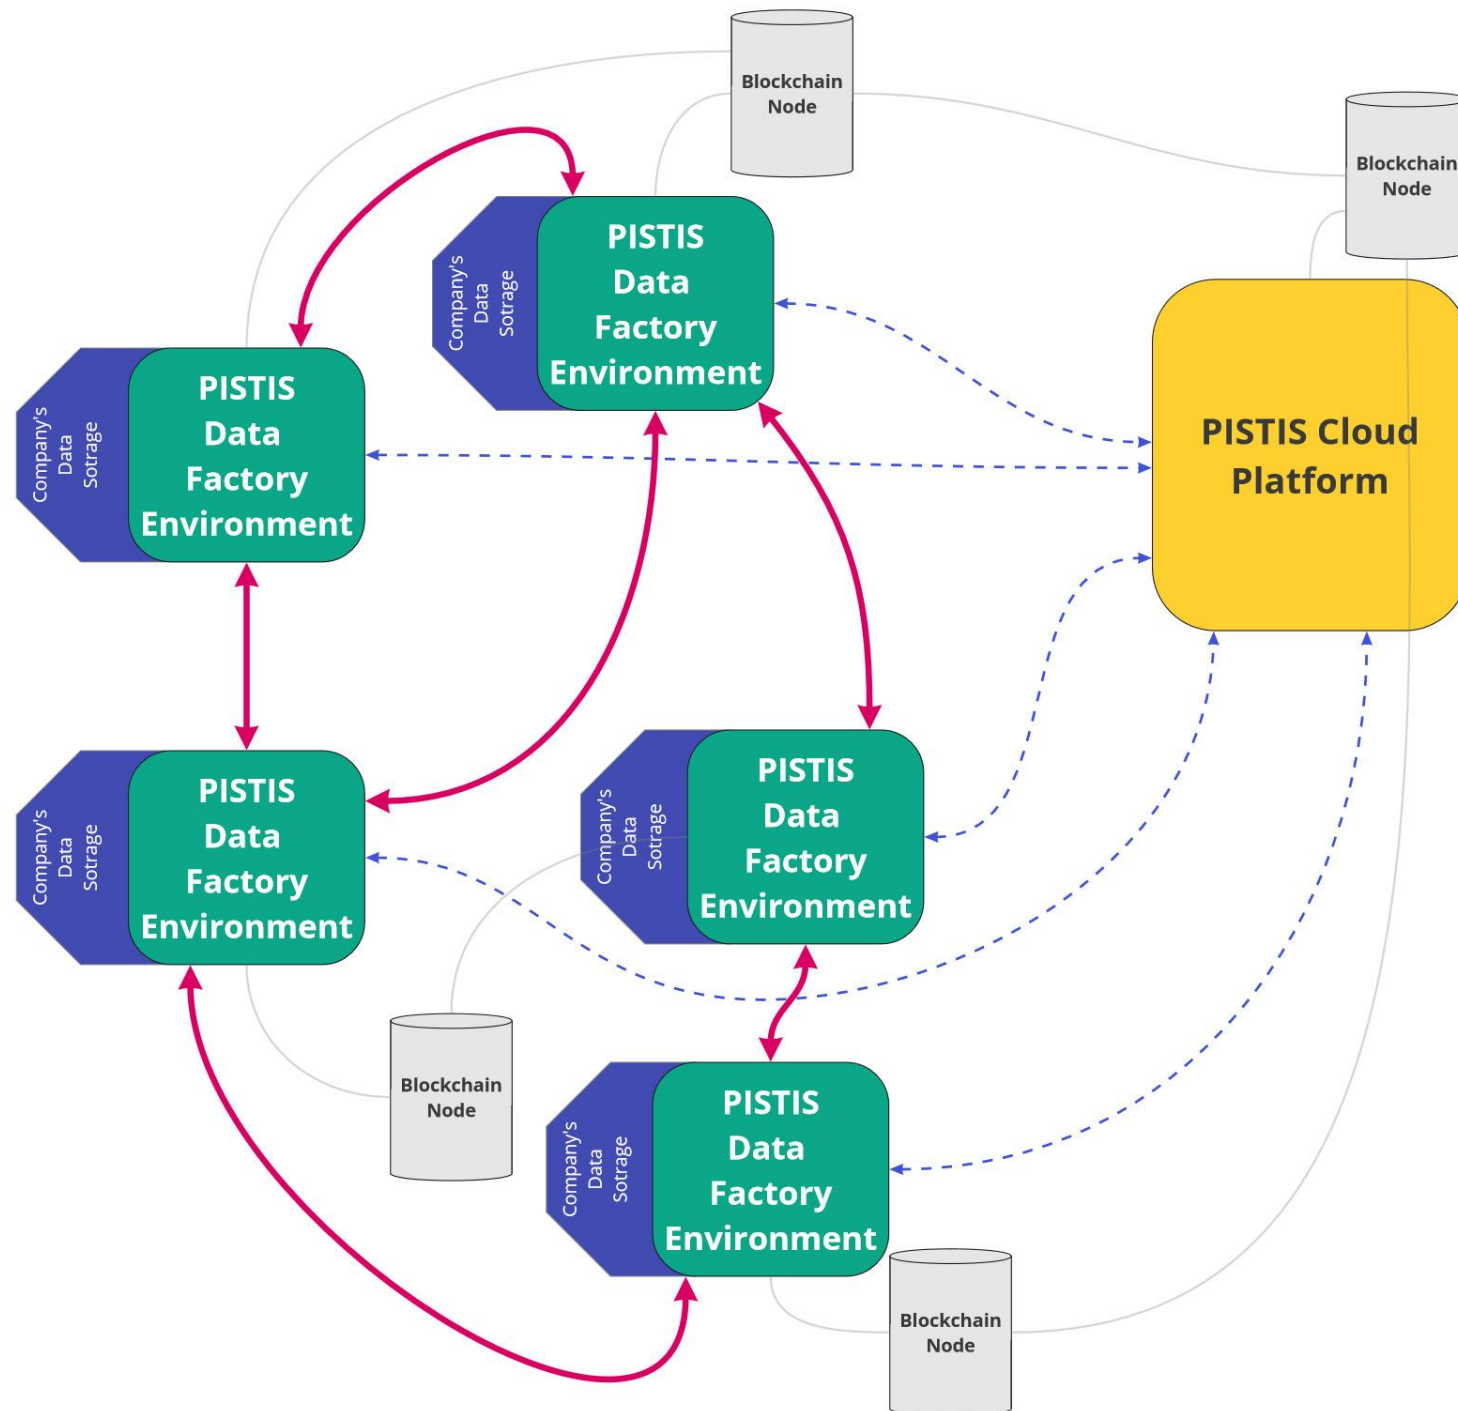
Blockchain Node

Blockchain Node

Company's Data Sotrage

PISTIS Data Factory Environment

Company's Data Sotrage

PISTIS Data Factory Environment

PISTIS Cloud Platform

Company's Data Sotrage

PISTIS Data Factory Environment

Company's Data Sotrage

PISTIS Data Factory Environment

Blockchain Node

Company's Data Sotrage

PISTIS Data Factory Environment

Blockchain Node